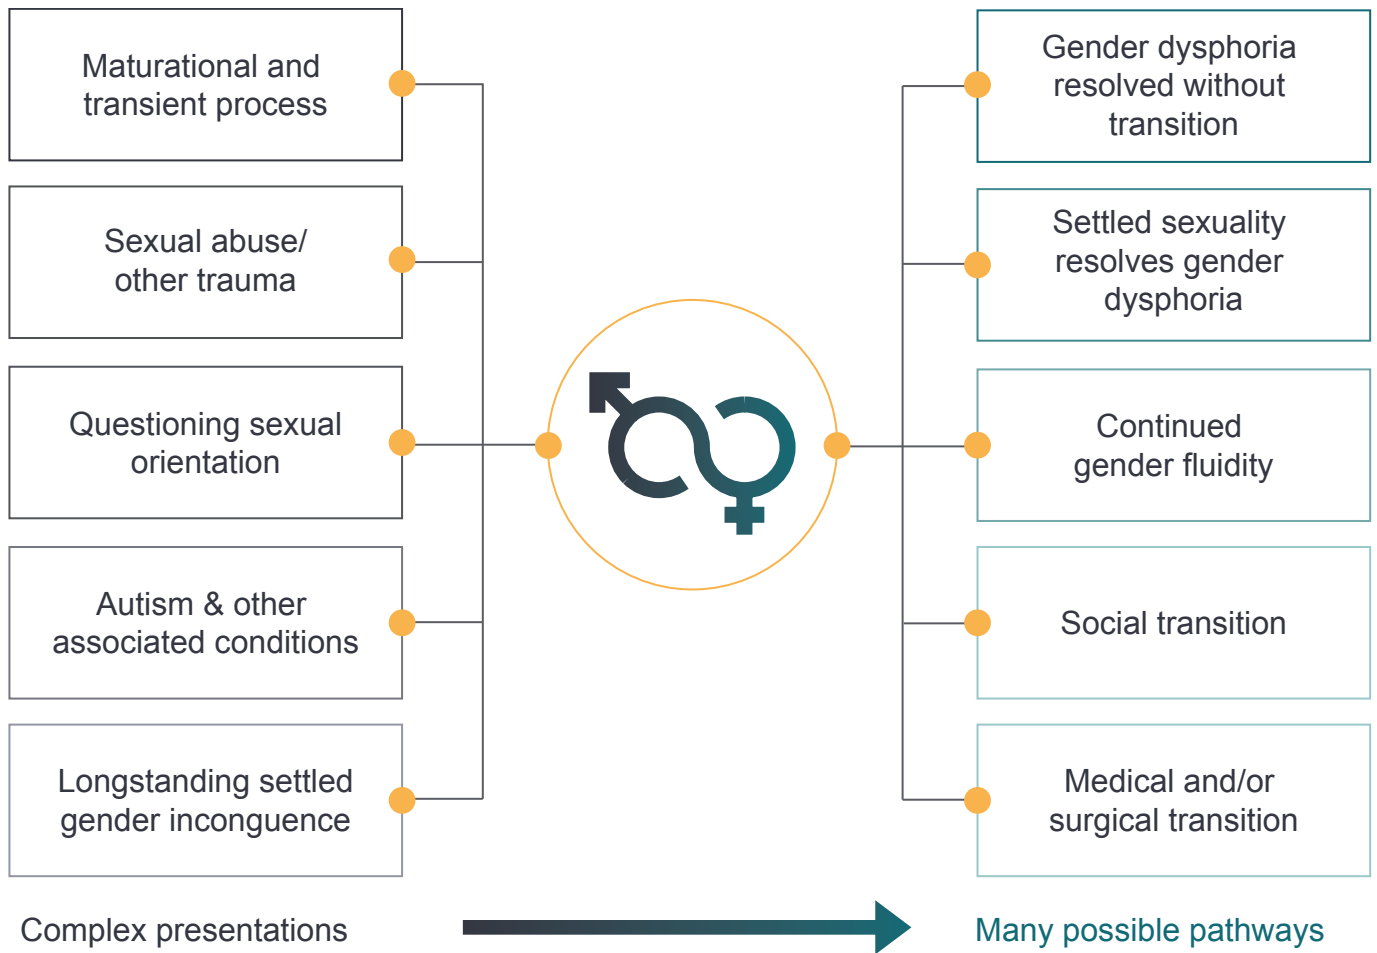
Maturational and transient process

Sexual abuse/ other trauma

Questioning sexual orientation

Autism & other associated conditions

Longstanding settled gender incongruence

Gender dysphoria resolved without transition

Settled sexuality resolves gender dysphoria

Continued gender fluidity

Social transition

Medical and/or surgical transition

Complex presentations

Many possible pathways